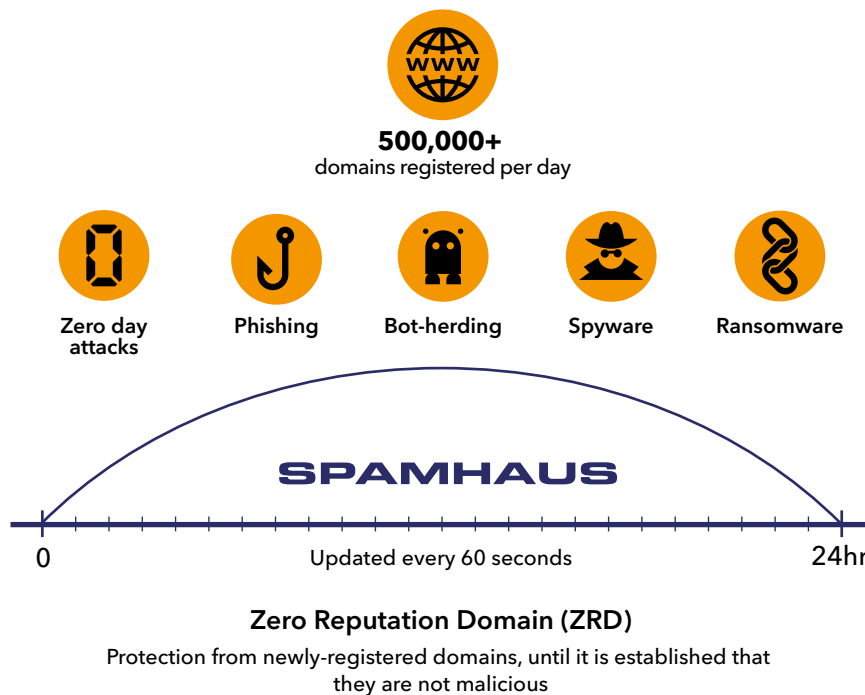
WWW

500,000+
domains registered per day

0

Zero day attacks

Phishing

Bot-herding

Spyware

Ransomware

SPAMHAUS

0

Updated every 60 seconds

24hr

Zero Reputation Domain (ZRD)

Protection from newly-registered domains, until it is established that they are not malicious